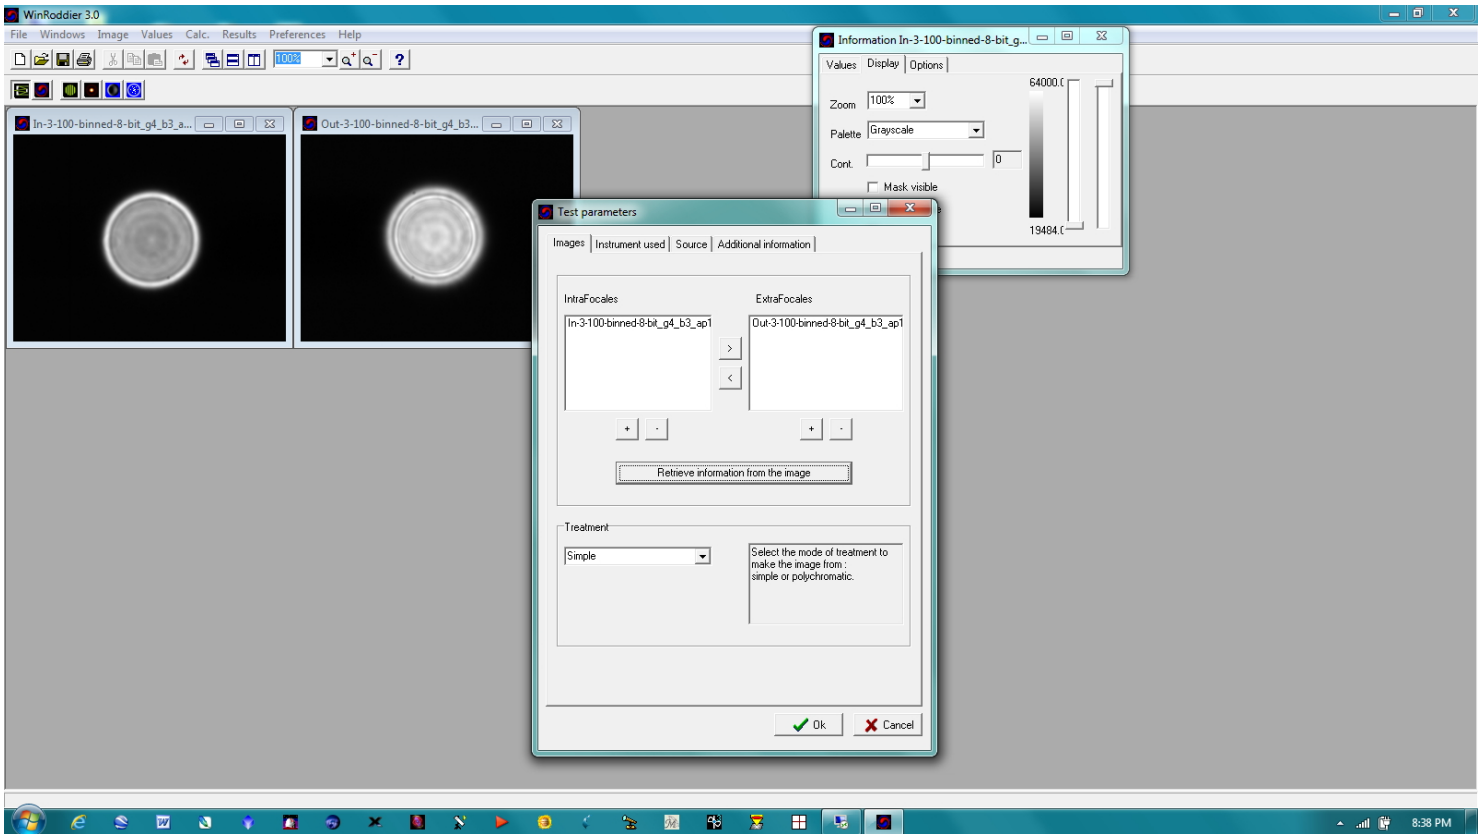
WinRoddier 3.0

File Windows Image Values Calc. Results Preferences Help

100%

?

In-3-100-binned-8-bit_g4_b3_a...

Out-3-100-binned-8-bit_g4_b3...

Information In-3-100-binned-8-bit_g...

Values Display Options

Zoom 100%

Palette Grayscale

Cont. 0

Mask visible

64000.(

19484.(

Test parameters

Images Instrument used Source Additional information

IntraFocales

ExtraFocales

In-3-100-binned-8-bit_g4_b3_ap1

Out-3-100-binned-8-bit_g4_b3_ap1

>

<

+ -

+ -

Retrieve information from the image

Treatment

Simple

Select the mode of treatment to make the image from : simple or polychromatic.

Ok

Cancel

8:38 PM